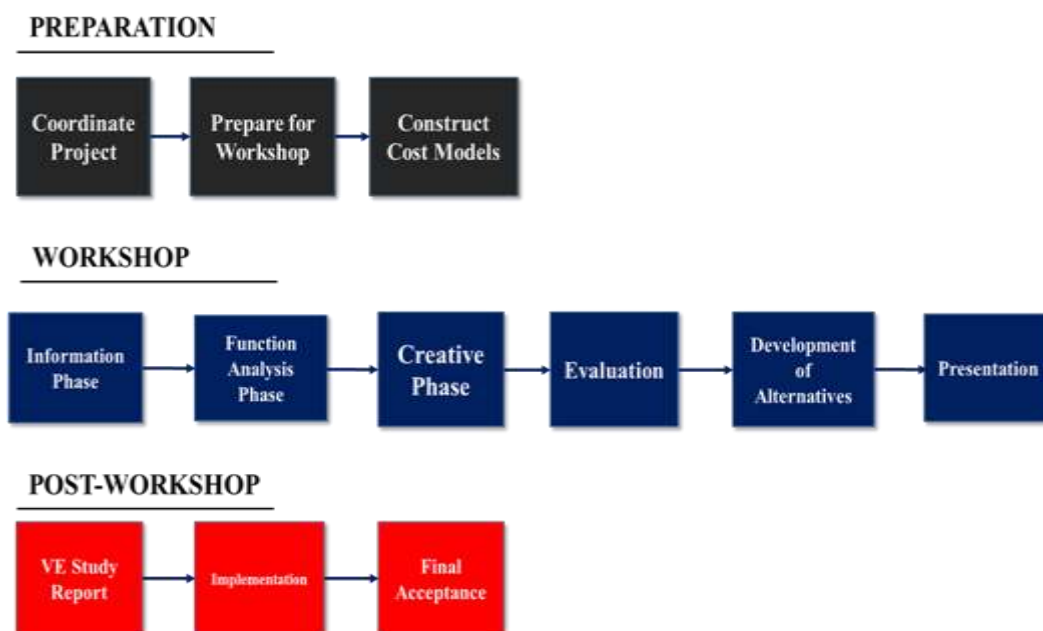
PREPARATION

Coordinate Project

Prepare for Workshop

Construct Cost Models

WORKSHOP

Information Phase

Function Analysis Phase

Creative Phase

Evaluation

Development of Alternatives

Presentation

POST-WORKSHOP

VE Study Report

Implementation

Final Acceptance